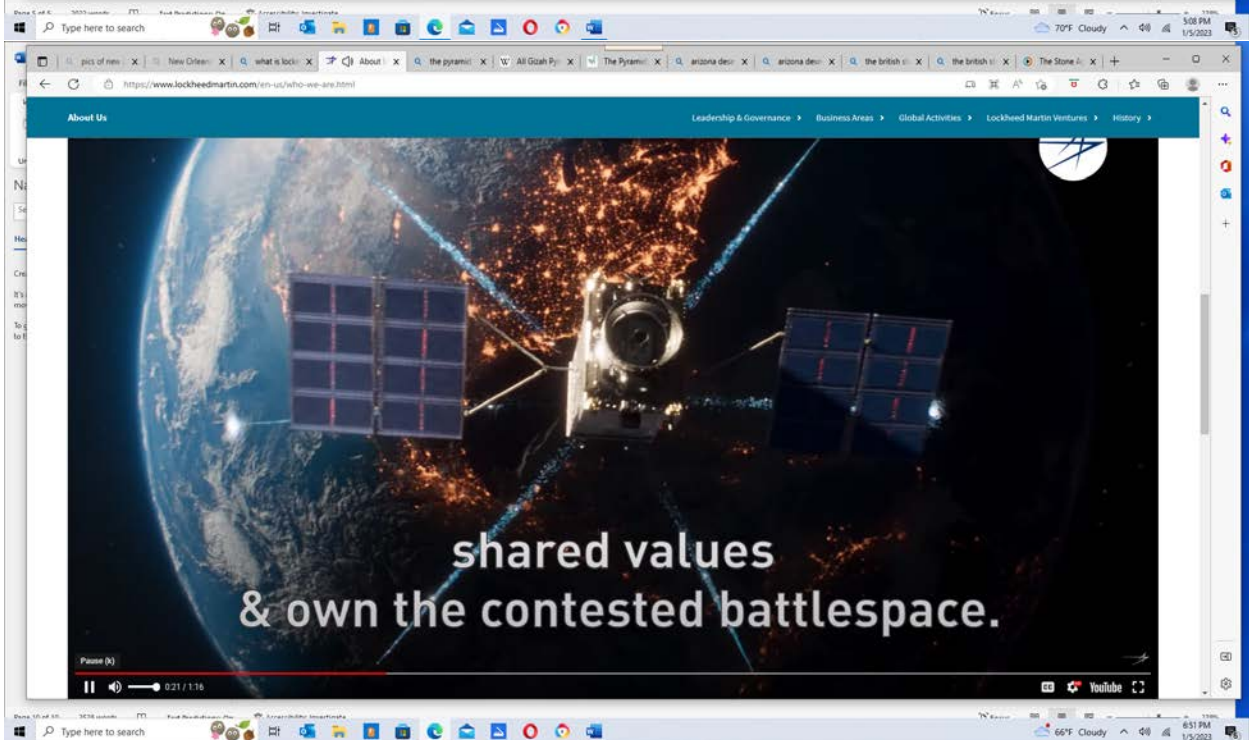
Type here to search

70°F Cloudy 5:08 PM 1/5/2023

pics of new | New Orlean | what is locki | About | the pyramid | All Gizah Py | The Pyramid | arizona dese | arizona dese | the british | the british | The Stone A

https://www.lockheedmartin.com/en-us/who-we-are.html

About Us

Leadership & Governance › Business Areas › Global Activities › Lockheed Martin Ventures › History ›

shared values
& own the contested battlespace.

Pause (k)

0:21 / 1:16

YouTube

Type here to search

66°F Cloudy 6:51 PM 1/5/2023